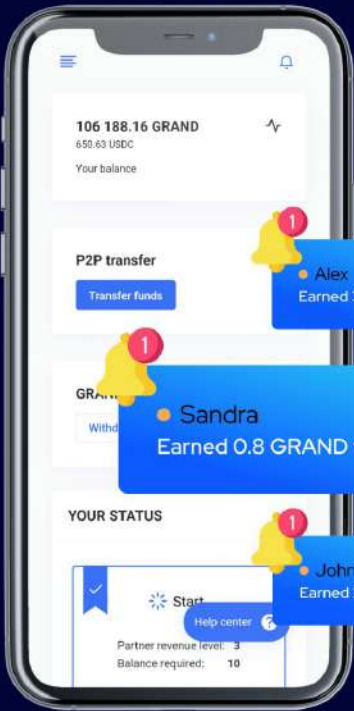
106 188.16 GRAND
650.63 USDC
Your balance

P2P transfer
Transfer funds

1
Alex
Earned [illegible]

GRA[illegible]
Withd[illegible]

1
Sandra
Earned 0.8 GRAND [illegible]

YOUR STATUS

1
John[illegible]
Earned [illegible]

Start
Help center
Partner revenue level: 3
Balance required: 10